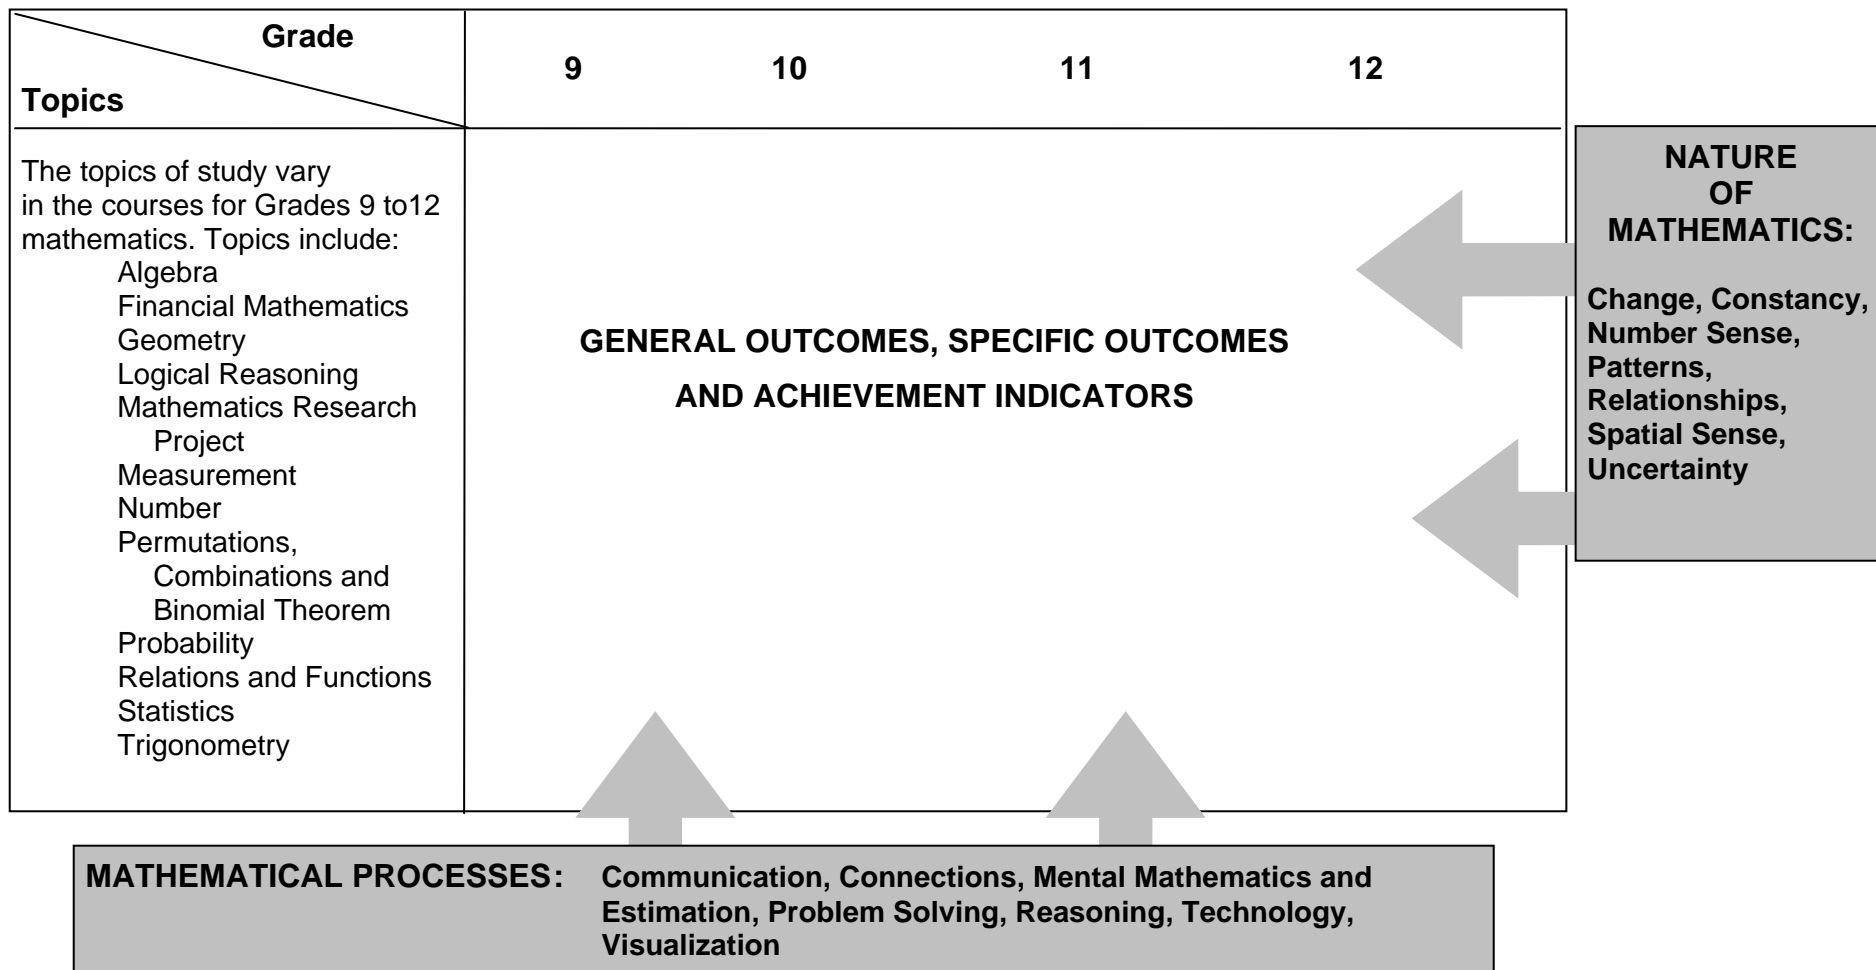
| Grade / Topics | 9 | 10 | 11 | 12 |
|---|---|---|---|---|
| The topics of study vary in the courses for Grades 9 to12 mathematics. Topics include: Algebra, Financial Mathematics, Geometry, Logical Reasoning, Mathematics Research Project, Measurement, Number, Permutations, Combinations and Binomial Theorem, Probability, Relations and Functions, Statistics, Trigonometry | GENERAL OUTCOMES, SPECIFIC OUTCOMES AND ACHIEVEMENT INDICATORS | | | |

NATURE OF MATHEMATICS:

Change, Constancy, Number Sense, Patterns, Relationships, Spatial Sense, Uncertainty

MATHEMATICAL PROCESSES: Communication, Connections, Mental Mathematics and Estimation, Problem Solving, Reasoning, Technology, Visualization